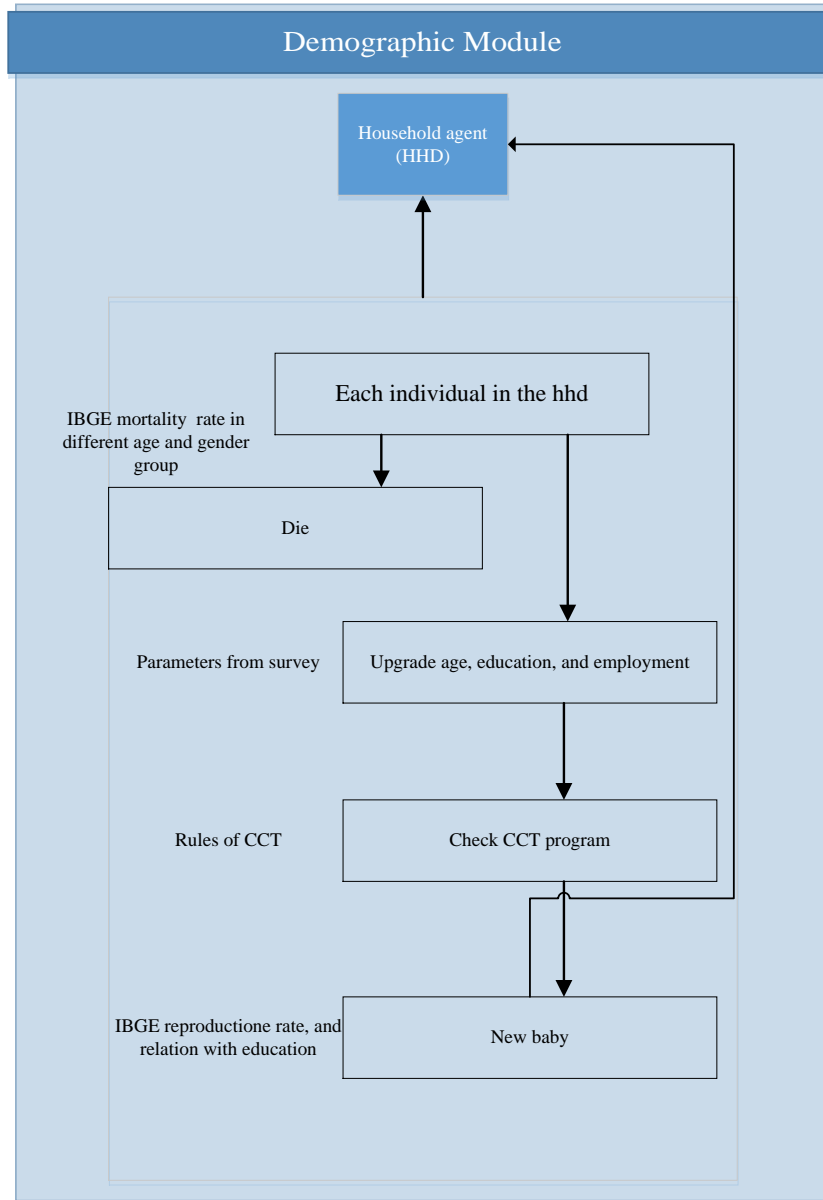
Demographic Module

Household agent (HHD)

Each individual in the hhd

IBGE mortality rate in different age and gender group

Die

Parameters from survey

Upgrade age, education, and employment

Rules of CCT

Check CCT program

IBGE reproductione rate, and relation with education

New baby